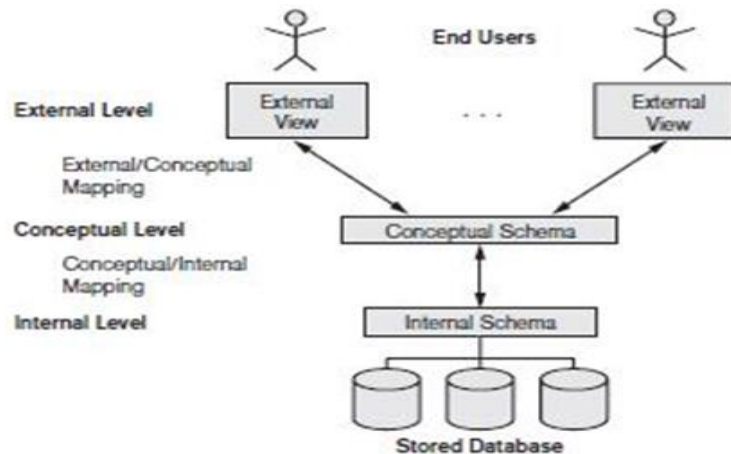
End Users

External Level

External View

. . .

External View

External/Conceptual Mapping

Conceptual Level

Conceptual Schema

Conceptual/Internal Mapping

Internal Level

Internal Schema

Stored Database